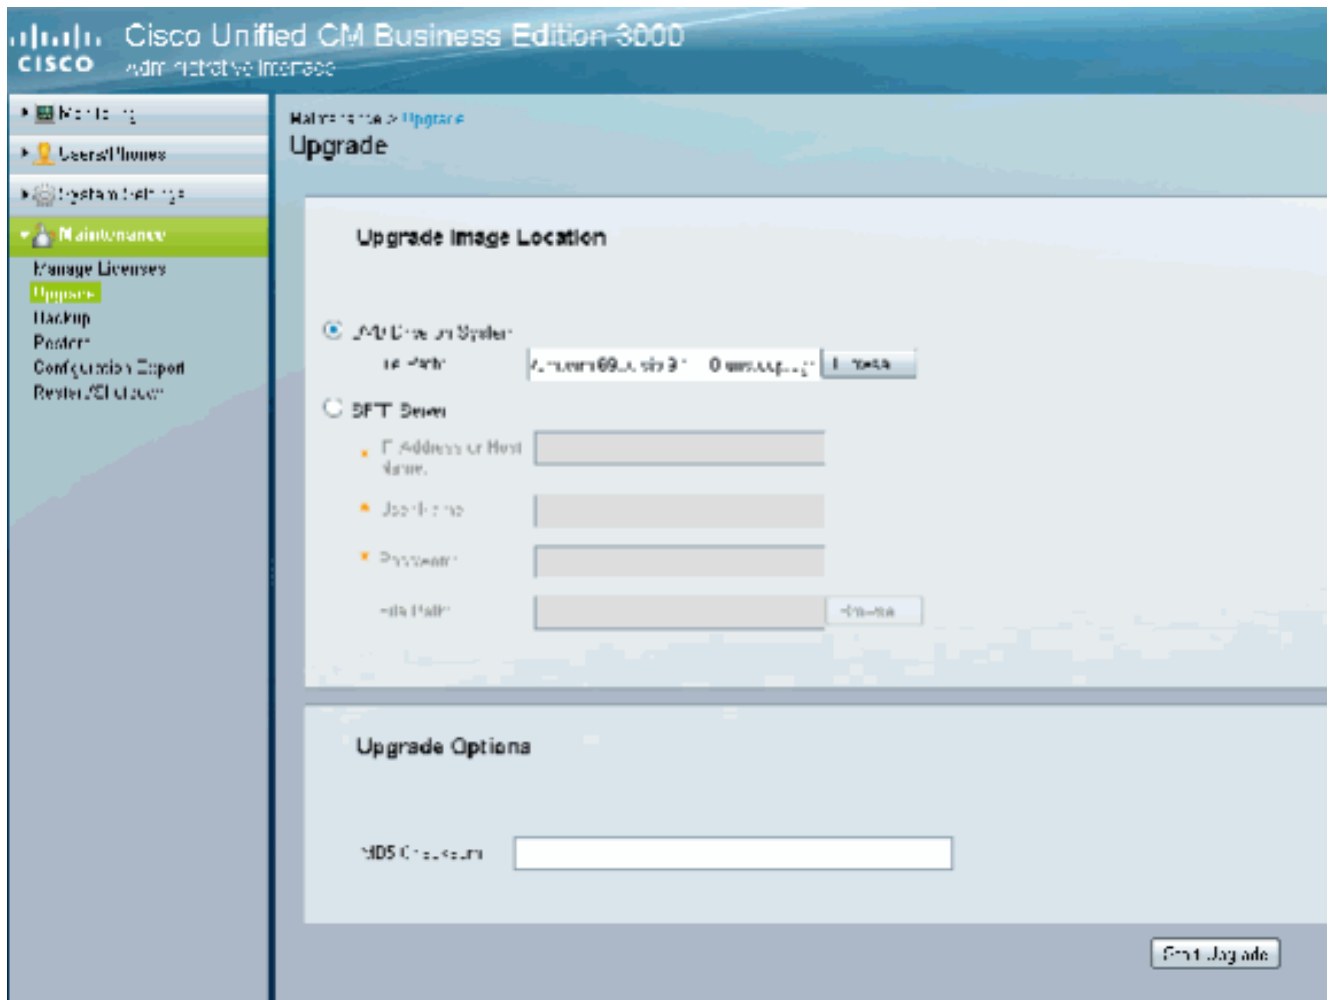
CISCO Cisco Unified CM Business Edition 3000
Administrative Interface

Monitoring
Users/Phones
System Settings
Maintenance
Manage Licenses
Upgrade
Backup
Restore
Configuration Export
Restart/Shutdown

Maintenance > Upgrade
Upgrade

Upgrade Image Location

USB Drive on System
File Path: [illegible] Browse

SFTP Server
* IP Address or Host Name:
* Username:
* Password:
File Path: Browse

Upgrade Options

MD5 Checksum

Start Upgrade